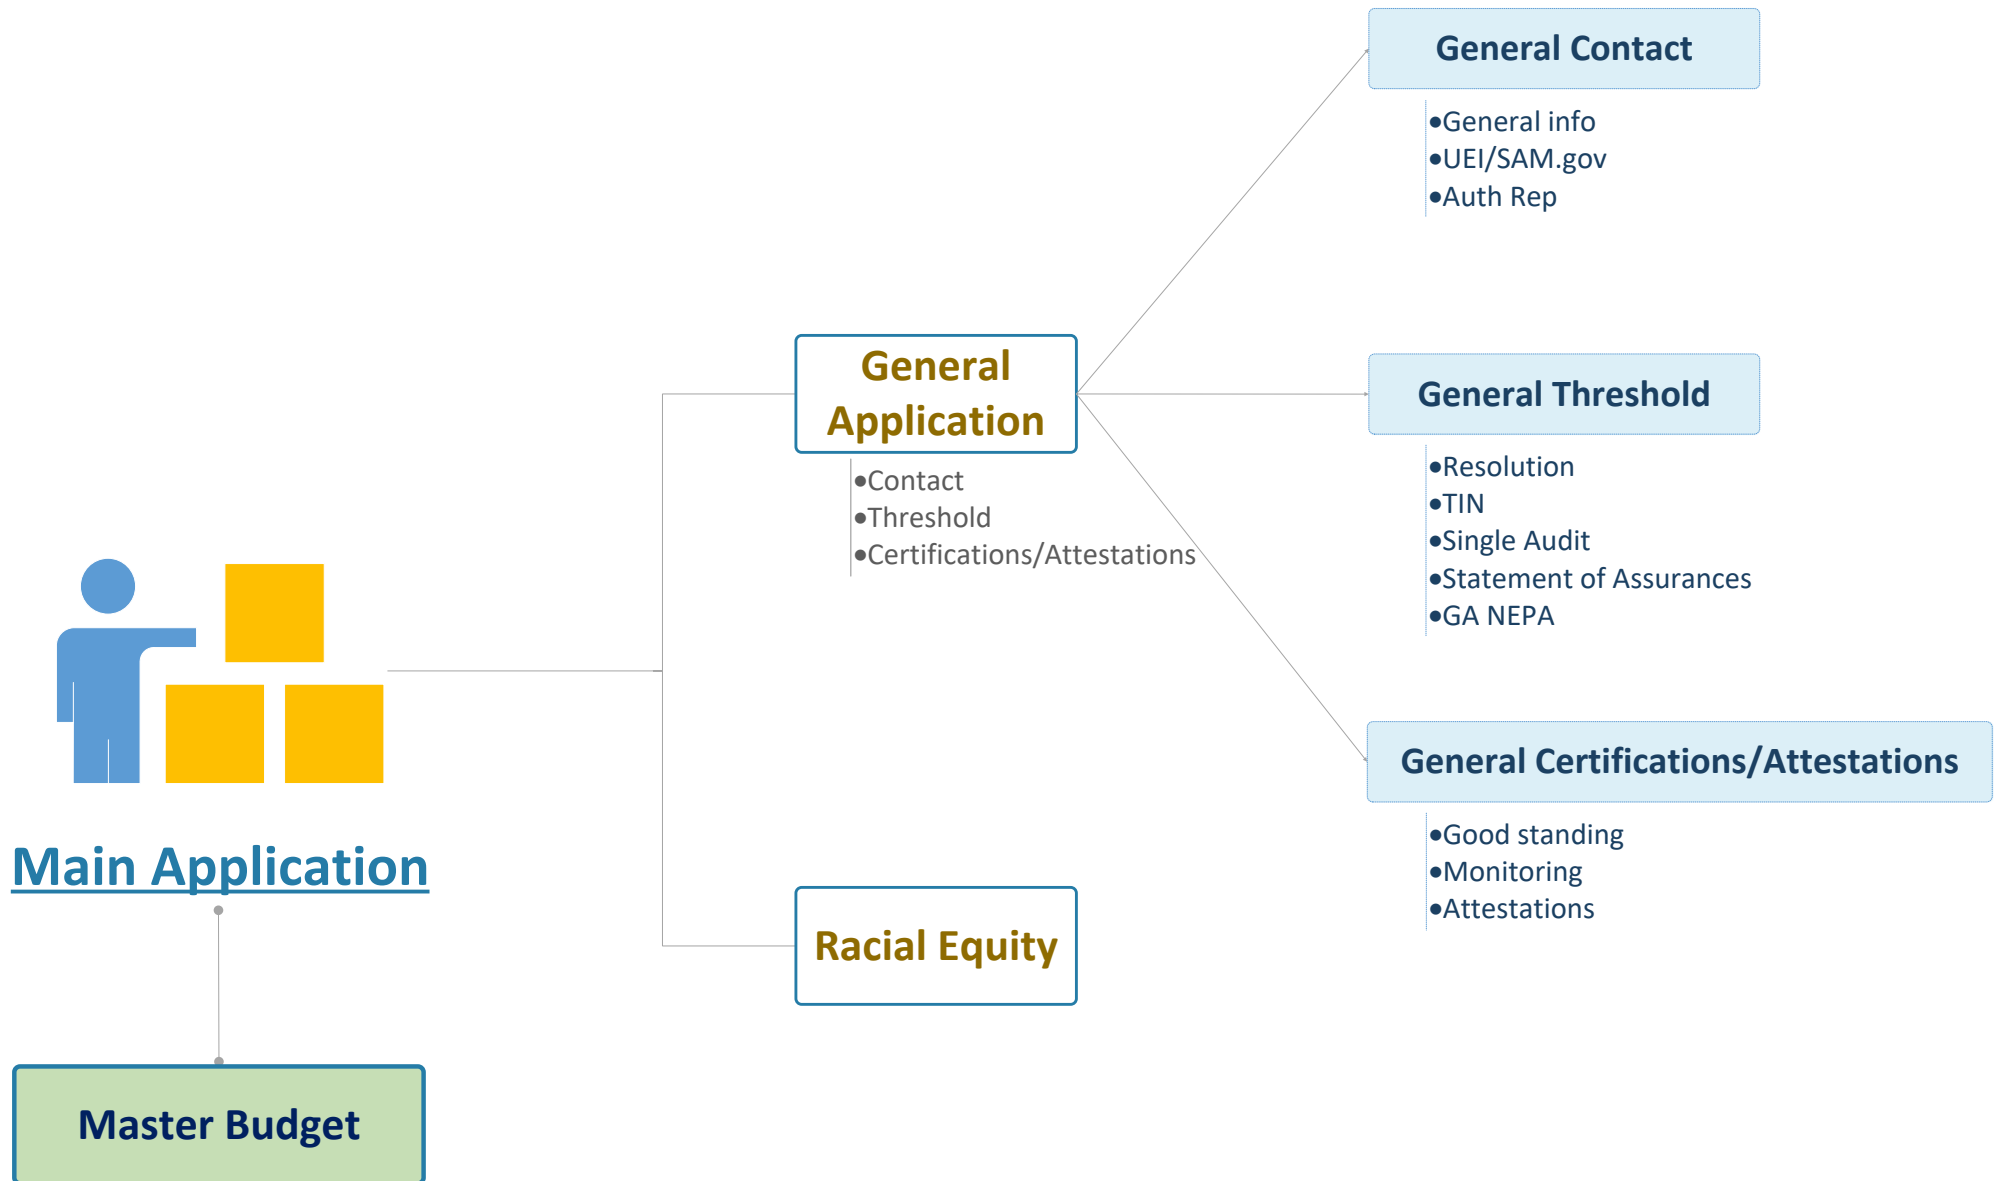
Main Application

Master Budget

General Application

•Contact
•Threshold
•Certifications/Attestations

Racial Equity

General Contact

•General info
•UEI/SAM.gov
•Auth Rep

General Threshold

•Resolution
•TIN
•Single Audit
•Statement of Assurances
•GA NEPA

General Certifications/Attestations

•Good standing
•Monitoring
•Attestations